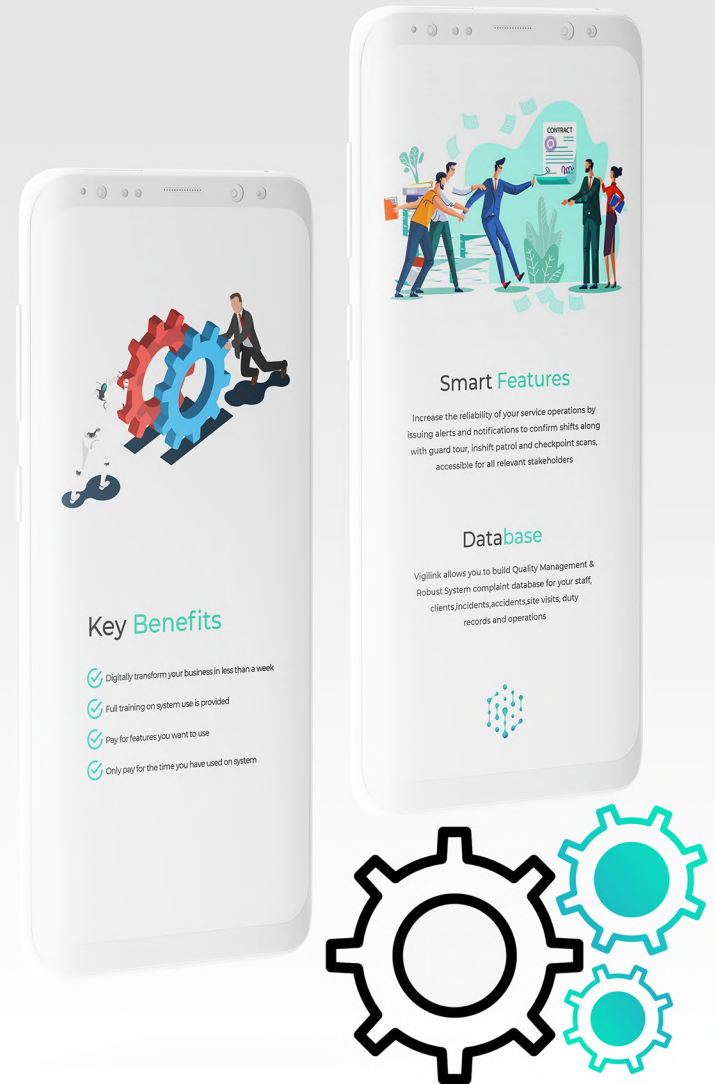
CONTRACT

Smart Features

Increase the reliability of your service operations by issuing alerts and notifications to confirm shifts along with guard tour, inshift patrol and checkpoint scans, accessible for all relevant stakeholders

Database

Vigilink allows you to build Quality Management & Robust System complaint database for your staff, clients,incidents,accidents,site visits, duty records and operations

Key Benefits

Digitally transform your business in less than a week

Full training on system use is provided

Pay for features you want to use

Only pay for the time you have used on system